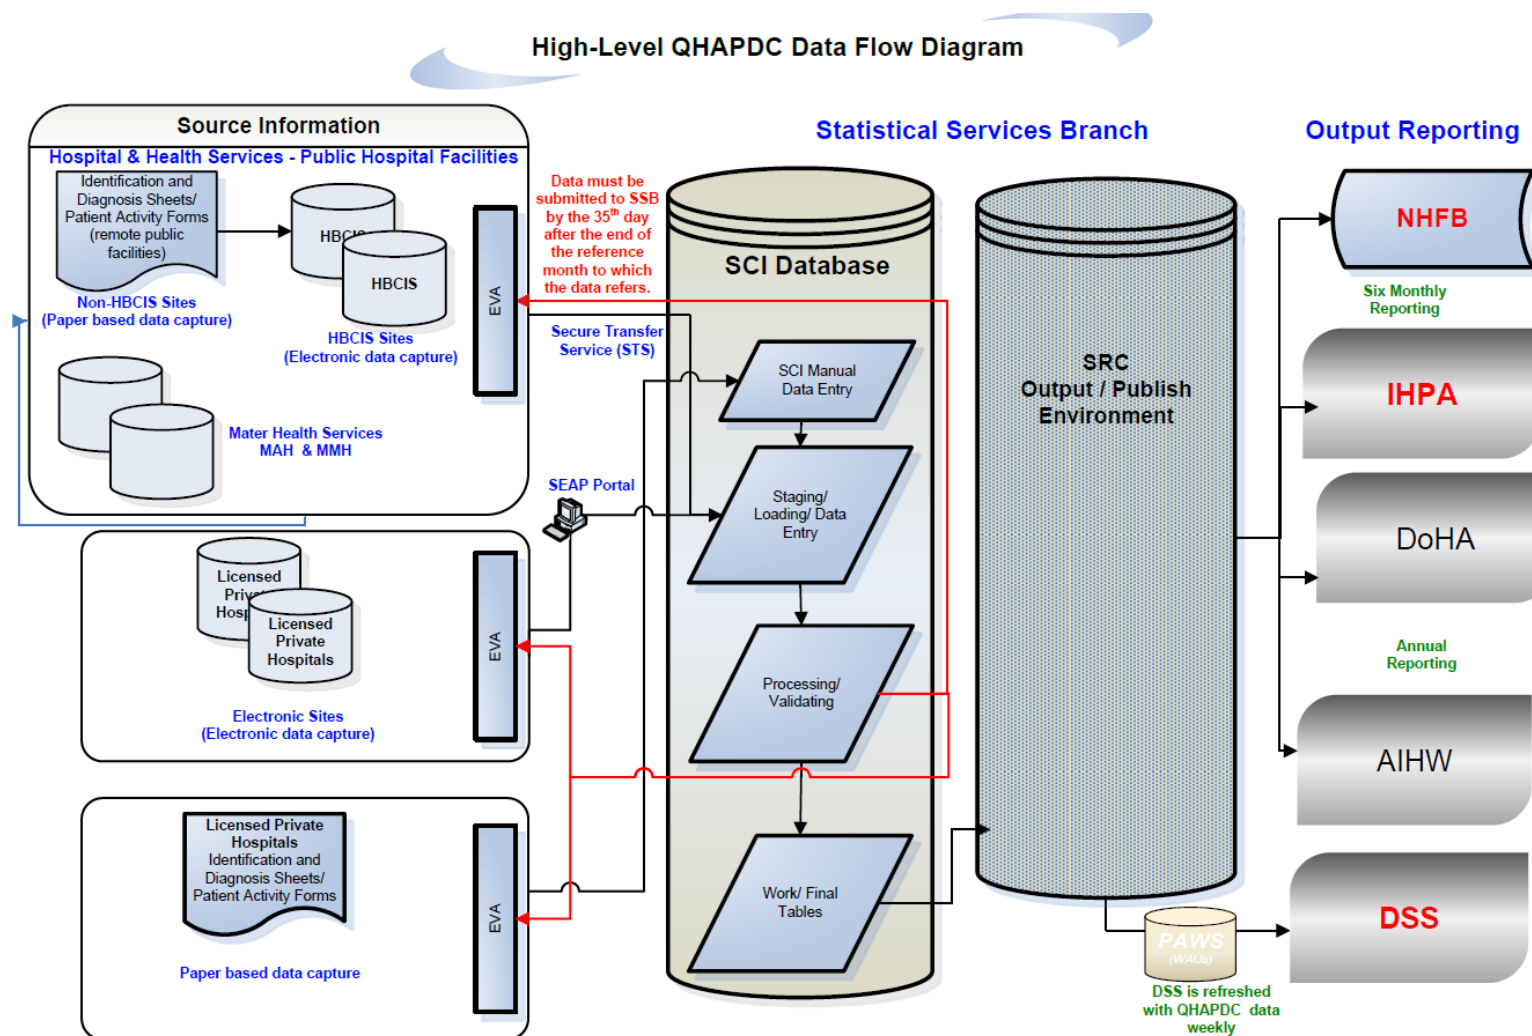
High-Level QHAPDC Data Flow Diagram

Source Information

Hospital & Health Services - Public Hospital Facilities

Identification and Diagnosis Sheets/ Patient Activity Forms (remote public facilities)

Non-HBCIS Sites (Paper based data capture)

HBCIS

HBCIS

HBCIS Sites (Electronic data capture)

Mater Health Services MAH & MMH

EVA

Licensed Private Hosp

Licensed Private Hospitals

Electronic Sites (Electronic data capture)

EVA

Licensed Private Hospitals Identification and Diagnosis Sheets/ Patient Activity Forms

Paper based data capture

EVA

Data must be submitted to SSB by the 35$^{th}$ day after the end of the reference month to which the data refers.

Secure Transfer Service (STS)

SEAP Portal

Statistical Services Branch

SCI Database

SCI Manual Data Entry

Staging/ Loading/ Data Entry

Processing/ Validating

Work/ Final Tables

SRC Output / Publish Environment

PAWS (WAUs)

DSS is refreshed with QHAPDC data weekly

Output Reporting

NHFB

Six Monthly Reporting

IHPA

DoHA

Annual Reporting

AIHW

DSS